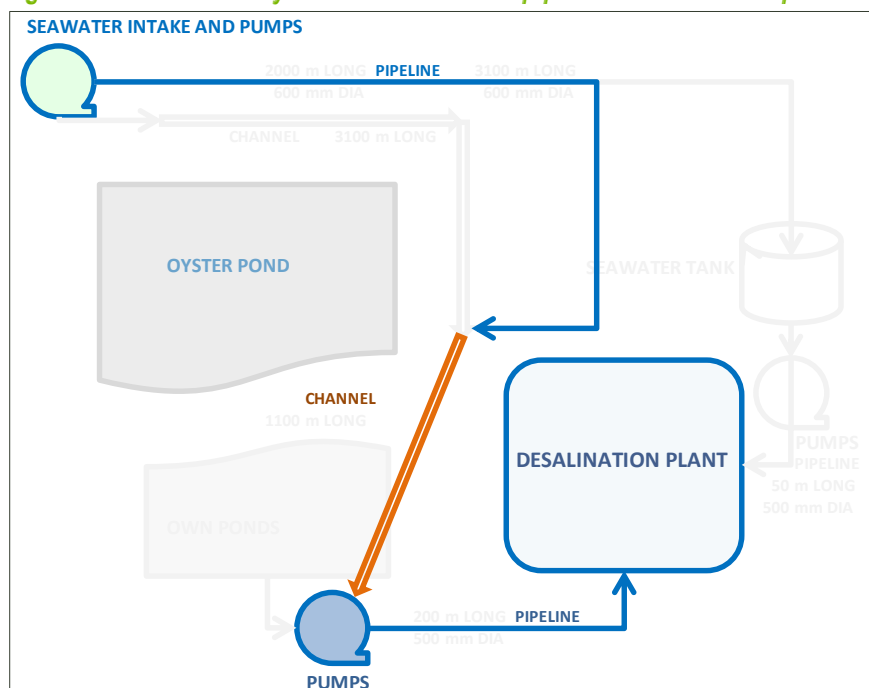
SEAWATER INTAKE AND PUMPS

2000 m LONG PIPELINE 3100 m LONG
600 mm DIA 600 mm DIA

CHANNEL 3100 m LONG

OYSTER POND

SEAWATER TANK

CHANNEL
1100 m LONG

DESALINATION PLANT

PUMPS
PIPELINE
50 m LONG
500 mm DIA

OWN PONDS

200 m LONG PIPELINE
500 mm DIA

PUMPS